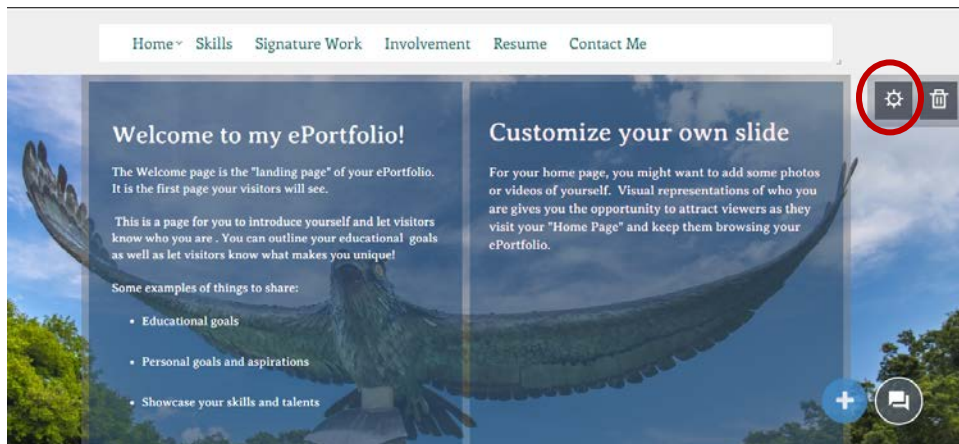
Home Skills Signature Work Involvement Resume Contact Me

Welcome to my ePortfolio!

The Welcome page is the "landing page" of your ePortfolio. It is the first page your visitors will see.

This is a page for you to introduce yourself and let visitors know who you are . You can outline your educational goals as well as let visitors know what makes you unique!

Some examples of things to share:

- Educational goals
- Personal goals and aspirations
- Showcase your skills and talents

Customize your own slide

For your home page, you might want to add some photos or videos of yourself. Visual representations of who you are gives you the opportunity to attract viewers as they visit your "Home Page" and keep them browsing your ePortfolio.